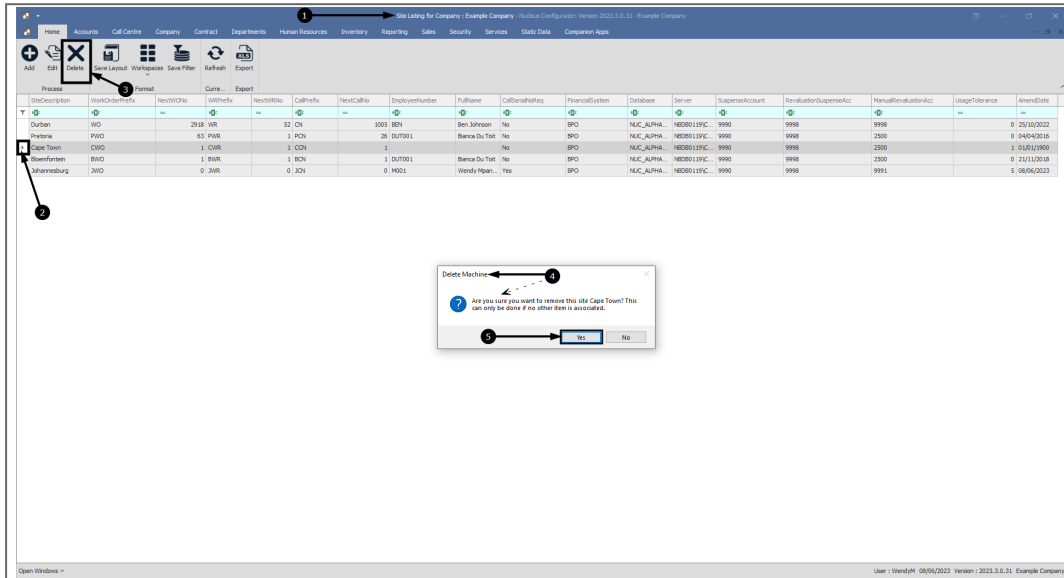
Site Listing for Company : Example Company - Nucleus Configurator: Version 2023.3.0.31 - Example Company

Home Accounts Call Centre Company Contract Departments Human Resources Inventory Reporting Sales Security Services Static Data Companion Apps

Add Edit Delete Save Layout Workspaces Save Filter Refresh Export

Process Format Curre... Export

1 2 3 4 5

| SiteDescription | WorkOrderPrefix | NextWONo | WRPrefix | NextWRNo | CallPrefix | NextCallNo | EmployeeNumber | FullName | CallSerialNoReq | FinancialSystem | Database | Server | SuspenseAccount | RevaluationSuspenseAcc | ManualRevaluationAcc | UsageTolerance | AmendDate |
|---|---|---|---|---|---|---|---|---|---|---|---|---|---|---|---|---|---|
| Durban | WO | 2918 | WR | 52 | CN | 1005 | BEN | Ben Johnson | No | BPO | NUC_ALPHA... | NBDB0119\C... | 9990 | 9998 | 9998 | 0 | 25/10/2022 |
| Pretoria | PWO | 63 | PWR | 1 | PCN | 26 | DUT001 | Bianca Du Toit | No | BPO | NUC_ALPHA... | NBDB0119\C... | 9990 | 9998 | 2500 | 0 | 04/04/2016 |
| Cape Town | CWO | 1 | CWR | 1 | CCN | 1 | | | No | BPO | NUC_ALPHA... | NBDB0119\C... | 9990 | 9998 | 2500 | 1 | 01/01/1900 |
| Bloemfontein | BWO | 1 | BWR | 1 | BCN | 1 | DUT001 | Bianca Du Toit | No | BPO | NUC_ALPHA... | NBDB0119\C... | 9990 | 9998 | 2500 | 0 | 21/11/2018 |
| Johannesburg | JWO | 0 | JWR | 0 | JCN | 0 | M001 | Wendy Mpan... | Yes | BPO | NUC_ALPHA... | NBDB0119\C... | 9990 | 9998 | 9991 | 5 | 08/06/2023 |

Delete Machine

Are you sure you want to remove this site Cape Town? This can only be done if no other item is associated.

Yes No

Open Windows

User : WendyM 08/06/2023 Version : 2023.3.0.31 Example Company